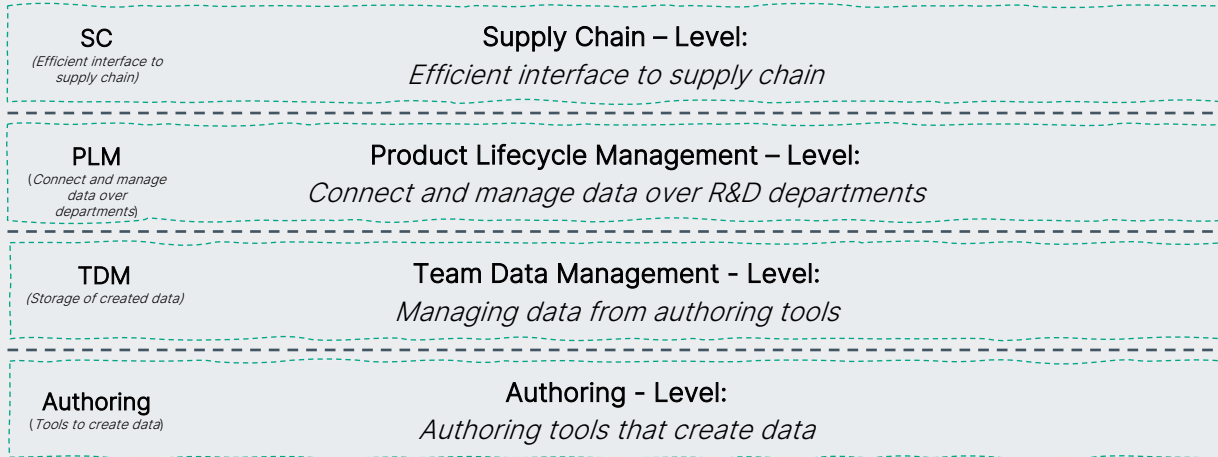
SC
(Efficient interface to supply chain)

Supply Chain – Level:
Efficient interface to supply chain

PLM
(Connect and manage data over departments)

Product Lifecycle Management – Level:
Connect and manage data over R&D departments

TDM
(Storage of created data)

Team Data Management - Level:
Managing data from authoring tools

Authoring
(Tools to create data)

Authoring - Level:
Authoring tools that create data